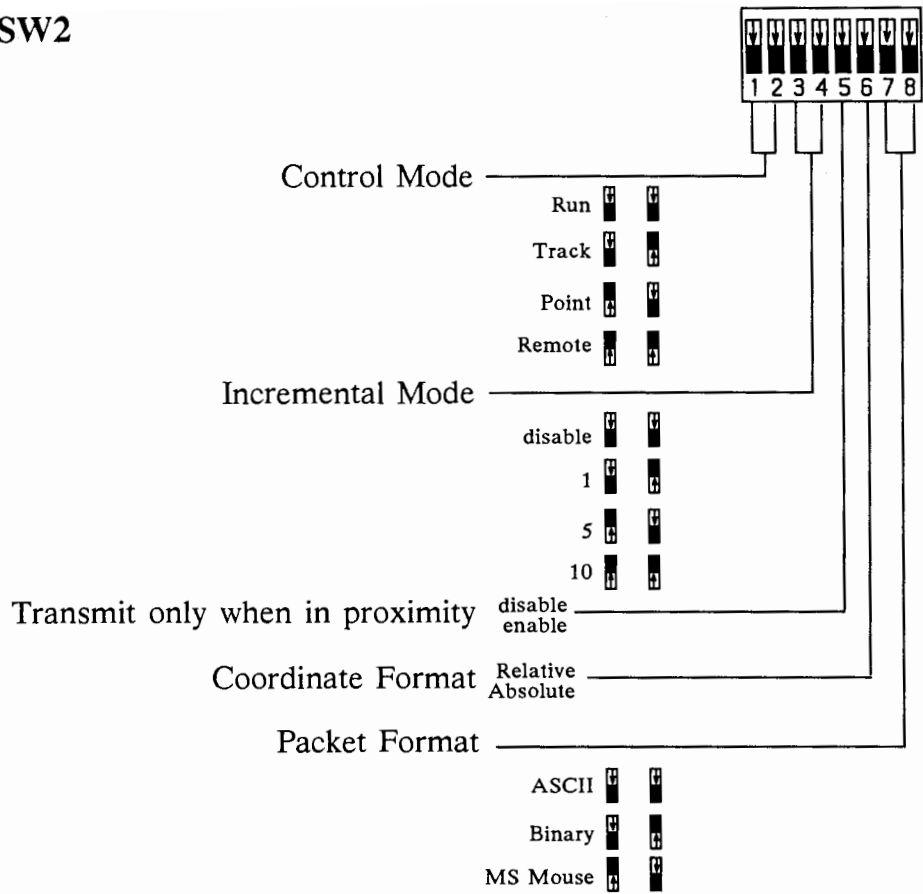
SW2

1 2 3 4 5 6 7 8

Control Mode

Run

Track

Point

Remote

Incremental Mode

disable

1

5

10

Transmit only when in proximity disable enable

Coordinate Format Relative Absolute

Packet Format

ASCII

Binary

MS Mouse